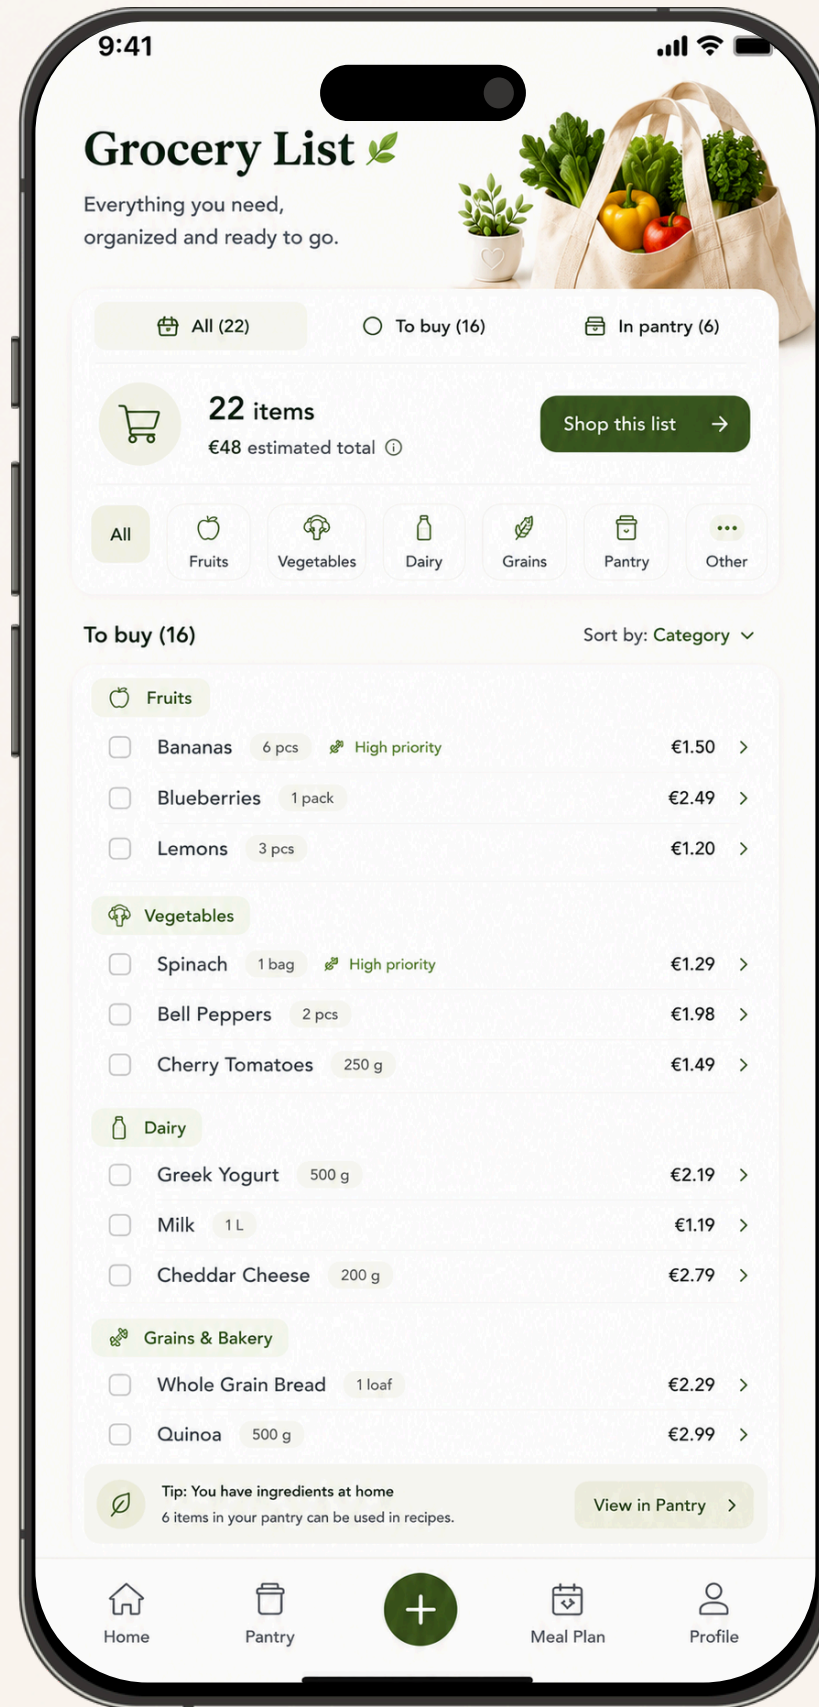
9:41

Grocery List

Everything you need, organized and ready to go.

All (22)
To buy (16)
In pantry (6)

22 items
€48 estimated total

Shop this list

All
Fruits
Vegetables
Dairy
Grains
Pantry
Other

To buy (16)
Sort by: Category

Fruits

| | | | | |
|---|---|---|---|---|
| Bananas | 6 pcs | High priority | €1.50 | > |
| Blueberries | 1 pack | | €2.49 | > |
| Lemons | 3 pcs | | €1.20 | > |

Vegetables

| | | | | |
|---|---|---|---|---|
| Spinach | 1 bag | High priority | €1.29 | > |
| Bell Peppers | 2 pcs | | €1.98 | > |
| Cherry Tomatoes | 250 g | | €1.49 | > |

Dairy

| | | | |
|---|---|---|---|
| Greek Yogurt | 500 g | €2.19 | > |
| Milk | 1 L | €1.19 | > |
| Cheddar Cheese | 200 g | €2.79 | > |

Grains & Bakery

| | | | |
|---|---|---|---|
| Whole Grain Bread | 1 loaf | €2.29 | > |
| Quinoa | 500 g | €2.99 | > |

Tip: You have ingredients at home
6 items in your pantry can be used in recipes.
View in Pantry

Home
Pantry
Meal Plan
Profile